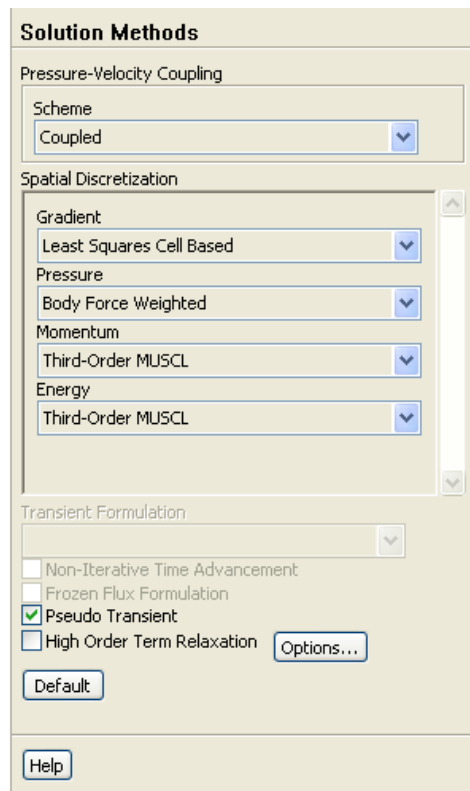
Solution Methods

Pressure-Velocity Coupling

Scheme
Coupled

Spatial Discretization

Gradient
Least Squares Cell Based
Pressure
Body Force Weighted
Momentum
Third-Order MUSCL
Energy
Third-Order MUSCL

Transient Formulation

Non-Iterative Time Advancement
Frozen Flux Formulation
Pseudo Transient
High Order Term Relaxation
Options...

Default

Help